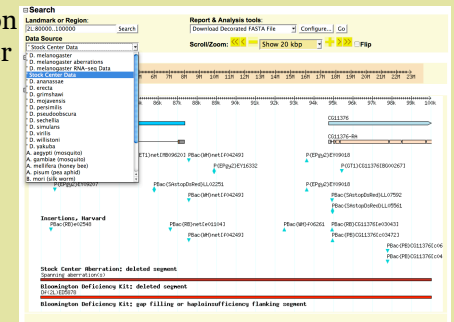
⊟ Search
Landmark or Region:
2L:80000..100000 Search
Data Source
Stock Center Data
D. melanogaster
D. melanogaster aberrations
D. melanogaster RNA-seq Data
Stock Center Data
D. ananassae
D. erecta
D. grimshawi
D. mojavensis
D. persimilis
D. pseudoobscura
D. sechellia
D. simulans
D. virilis
D. willistoni
D. yakuba
A. aegypti (mosquito)
A. gambiae (mosquito)
A. mellifera (honey bee)
A. pisum (pea aphid)
B. mori (silk worm)

Report & Analysis tools:
Download Decorated FASTA File Configure... Go
Scroll/Zoom: Show 20 kbp Flip

0M 2M 4M 6M 8M 10M 12M 14M 16M 18M 20M 22M 23M

86k 87k 88k 89k 90k 91k 92k 93k 94k 95k 96k 97k 98k 99k 100k

CG11376
CG11376-RA
DHSK

ET1}net[MB09620] PBac{WH}net[f04249]
P{EPgy2}EY16332
P{EPgy2}EY09118
P{GT1}CG11376[BG02673]
P{EPgy2}EY09207
PBac{SAstopDsRed}LL02251
P{EPgy2}EY09118
PBac{WH}net[f04249]
PBac{SAstopDsRed}LL07592
PBac{SAstopDsRed}LL05561
Insertions, Harvard
PBac{RB}e02548
PBac{RB}net[e01143]
PBac{WH}f06262
PBac{RB}CG11376[e03431]
PBac{WH}net[f04249]
PBac{RB}CG11376[e03472]
PBac{WH}CG11376[f06
PBac{RB}CG11376[e04
Stock Center Aberration: deleted segment
Spanning aberrations
Bloomington Deficiency Kit: deleted segment
Df(2L)ED5878
Bloomington Deficiency Kit: gap filling or haploinsufficiency flanking segment